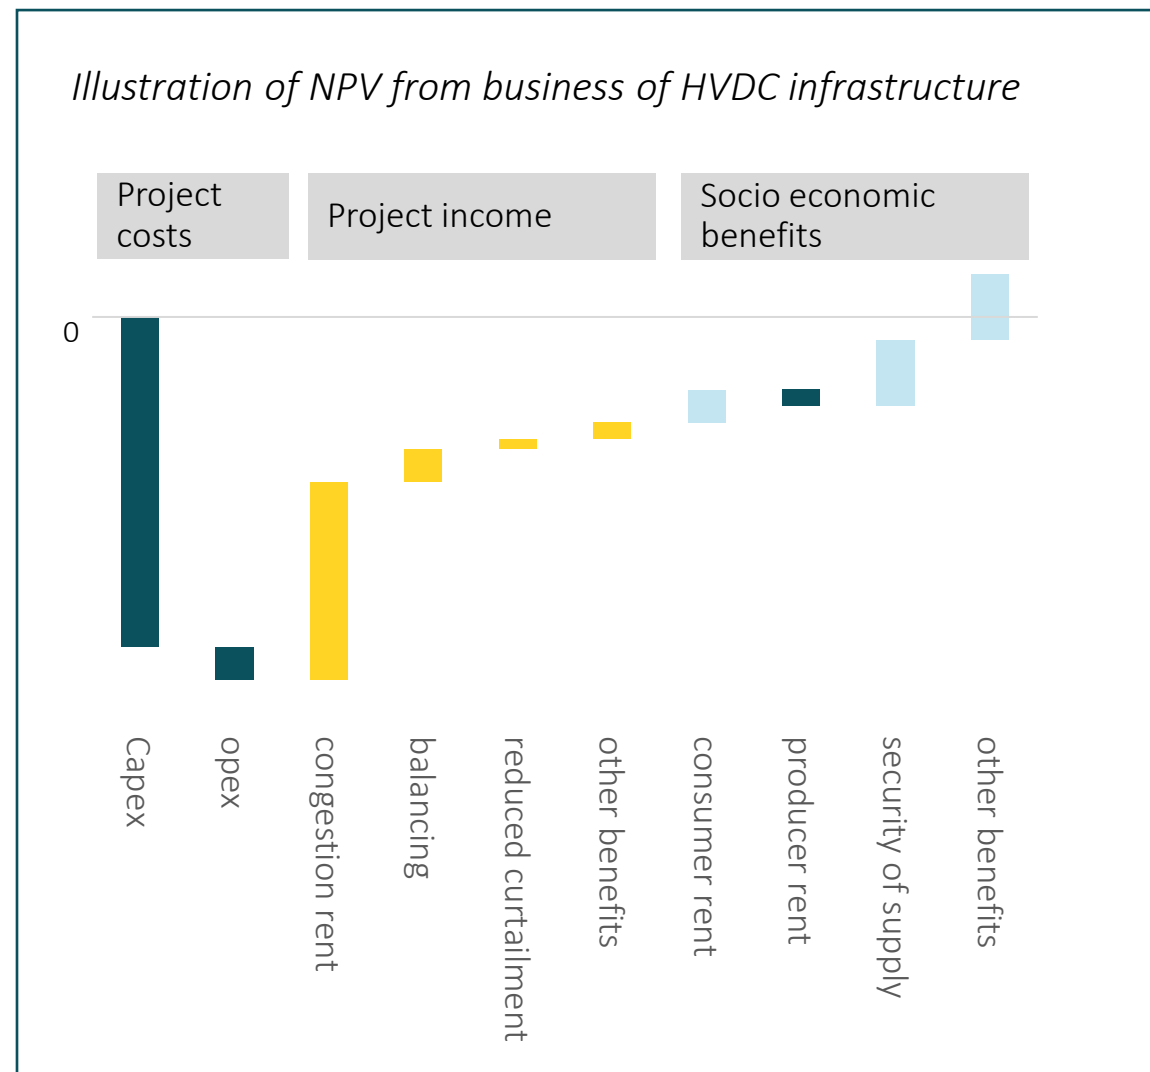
Illustration of NPV from business of HVDC infrastructure

Project costs

Project income

Socio economic benefits

0

Capex
opex
congestion rent
balancing
reduced curtailment
other benefits
consumer rent
producer rent
security of supply
other benefits